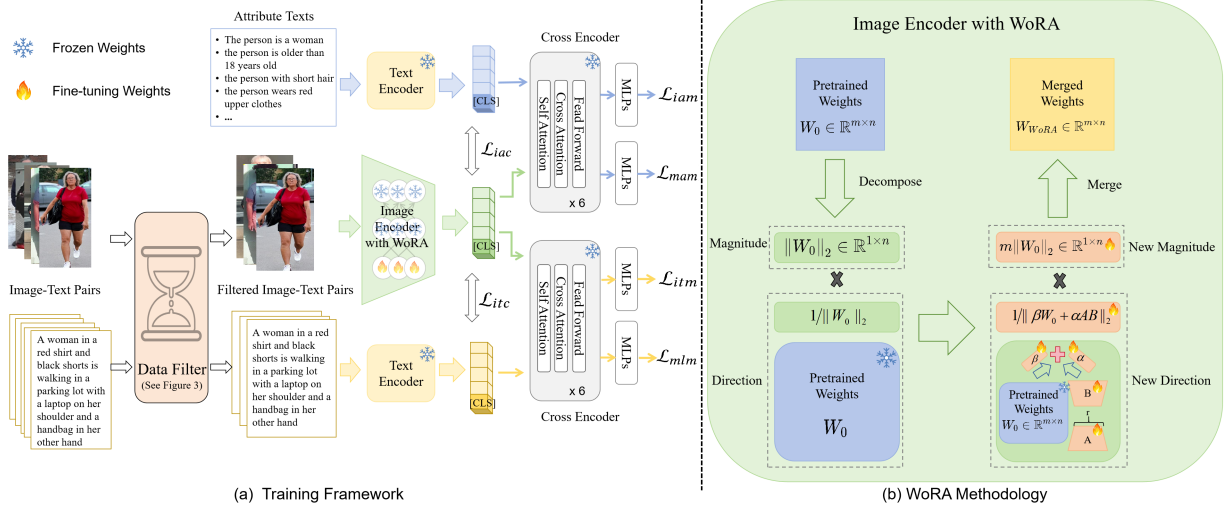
Frozen Weights

Fine-tuning Weights

Attribute Texts

- The person is a woman
- the person is older than 18 years old
- the person with short hair
- the person wears red upper clothes
- ...

Text Encoder

[CLS]

Cross Encoder

Self Attention
Cross Attention
Fead Forward

x 6

MLPs

$\mathcal{L}_{iam}$

$\mathcal{L}_{iac}$

MLPs

$\mathcal{L}_{mam}$

Image Encoder with WoRA

[CLS]

Image-Text Pairs

Data Filter
(See Figure 3)

Filtered Image-Text Pairs

$\mathcal{L}_{itc}$

Self Attention
Cross Attention
Fead Forward

x 6

MLPs

$\mathcal{L}_{itm}$

MLPs

$\mathcal{L}_{mlm}$

A woman in a red shirt and black shorts is walking in a parking lot with a laptop on her shoulder and a handbag in her other hand

A woman in a red shirt and black shorts is walking in a parking lot with a laptop on her shoulder and a handbag in her other hand

Text Encoder

[CLS]

Cross Encoder

(a) Training Framework

Image Encoder with WoRA

Pretrained Weights
$W_0 \in \mathbb{R}^{m \times n}$

Merged Weights
$W_{WoRA} \in \mathbb{R}^{m \times n}$

Decompose

Merge

Magnitude

$\|W_0\|_2 \in \mathbb{R}^{1 \times n}$

$m\|W_0\|_2 \in \mathbb{R}^{1 \times n}$

New Magnitude

$1/\| W_0 \|_2$

$1/\| \beta W_0 + \alpha AB \|_2$

Direction

Pretrained Weights
$W_0$

$\beta$

$\alpha$

New Direction

Pretrained Weights
$W_0 \in \mathbb{R}^{m \times n}$

B

r

A

(b) WoRA Methodology